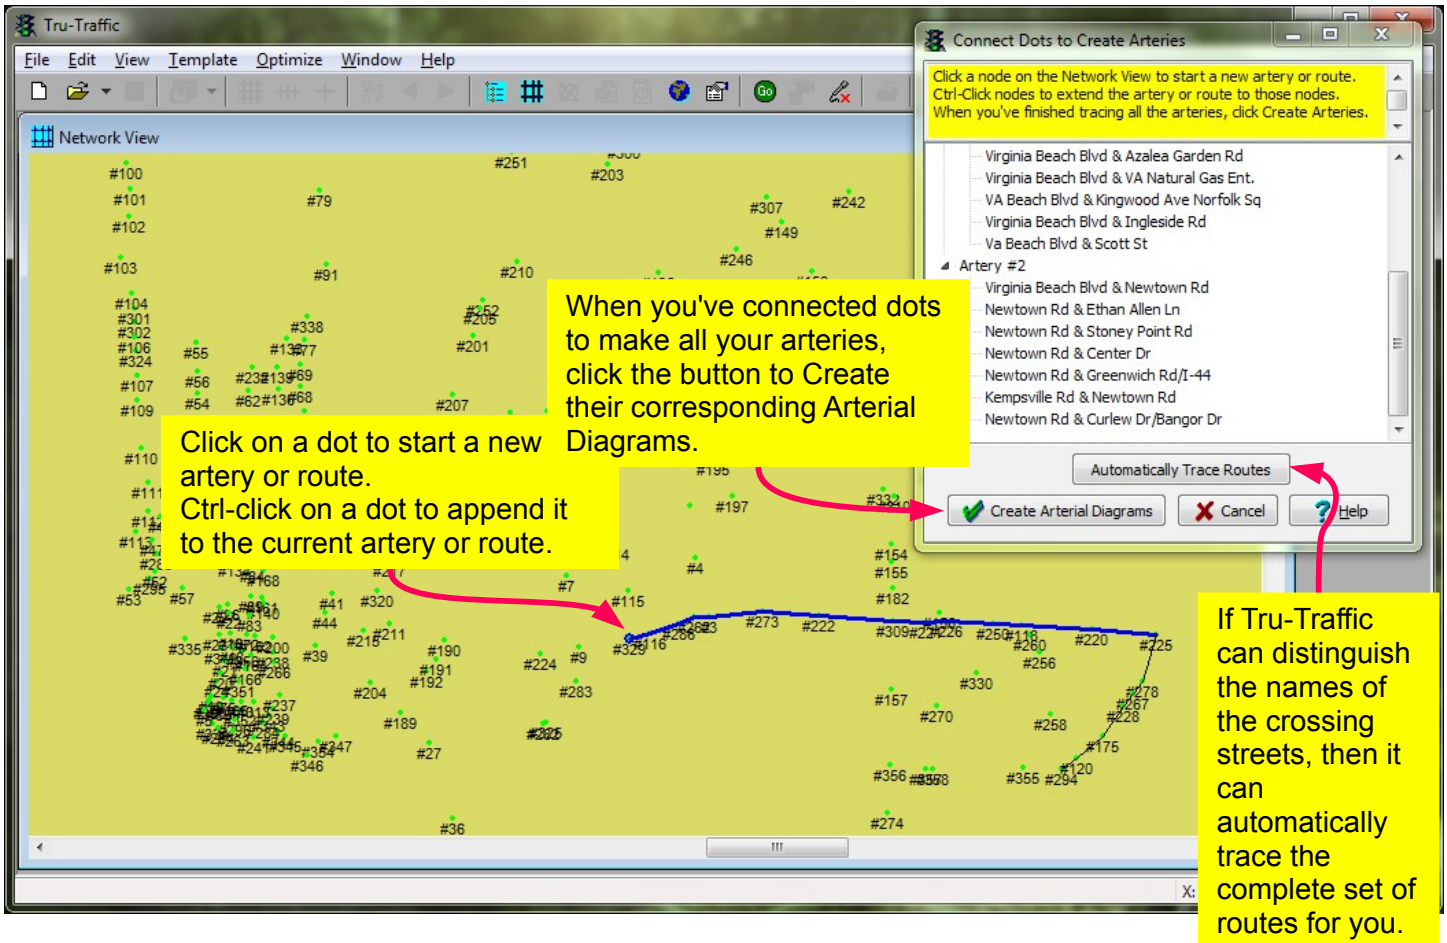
Tru-Traffic

File Edit View Template Optimize Window Help

Network View

#100
#101
#102
#103
#104
#301
#302
#106
#324
#107
#109
#110
#111
#79
#91
#338
#55
#56
#54
#251
#203
#210
#201
#207
#307
#242
#149
#246
#197
#4
#7
#115
#41
#320
#44
#211
#190
#191
#192
#224
#9
#283
#204
#189
#27
#36
#273
#222
#330
#157
#270
#258
#256
#220
#225
#278
#267
#228
#175
#120
#294
#355
#356
#274
#154
#155
#182
#53
#57
#346
#335
#39

Click on a dot to start a new artery or route.
Ctrl-click on a dot to append it to the current artery or route.

When you've connected dots to make all your arteries, click the button to Create their corresponding Arterial Diagrams.

Connect Dots to Create Arteries

Click a node on the Network View to start a new artery or route.
Ctrl-Click nodes to extend the artery or route to those nodes.
When you've finished tracing all the arteries, click Create Arteries.

Virginia Beach Blvd & Azalea Garden Rd
Virginia Beach Blvd & VA Natural Gas Ent.
VA Beach Blvd & Kingwood Ave Norfolk Sq
Virginia Beach Blvd & Ingleside Rd
Va Beach Blvd & Scott St
Artery #2
Virginia Beach Blvd & Newtown Rd
Newtown Rd & Ethan Allen Ln
Newtown Rd & Stoney Point Rd
Newtown Rd & Center Dr
Newtown Rd & Greenwich Rd/I-44
Kempsville Rd & Newtown Rd
Newtown Rd & Curlew Dr/Bangor Dr

Automatically Trace Routes
Create Arterial Diagrams
Cancel
Help

If Tru-Traffic can distinguish the names of the crossing streets, then it can automatically trace the complete set of routes for you.

X: